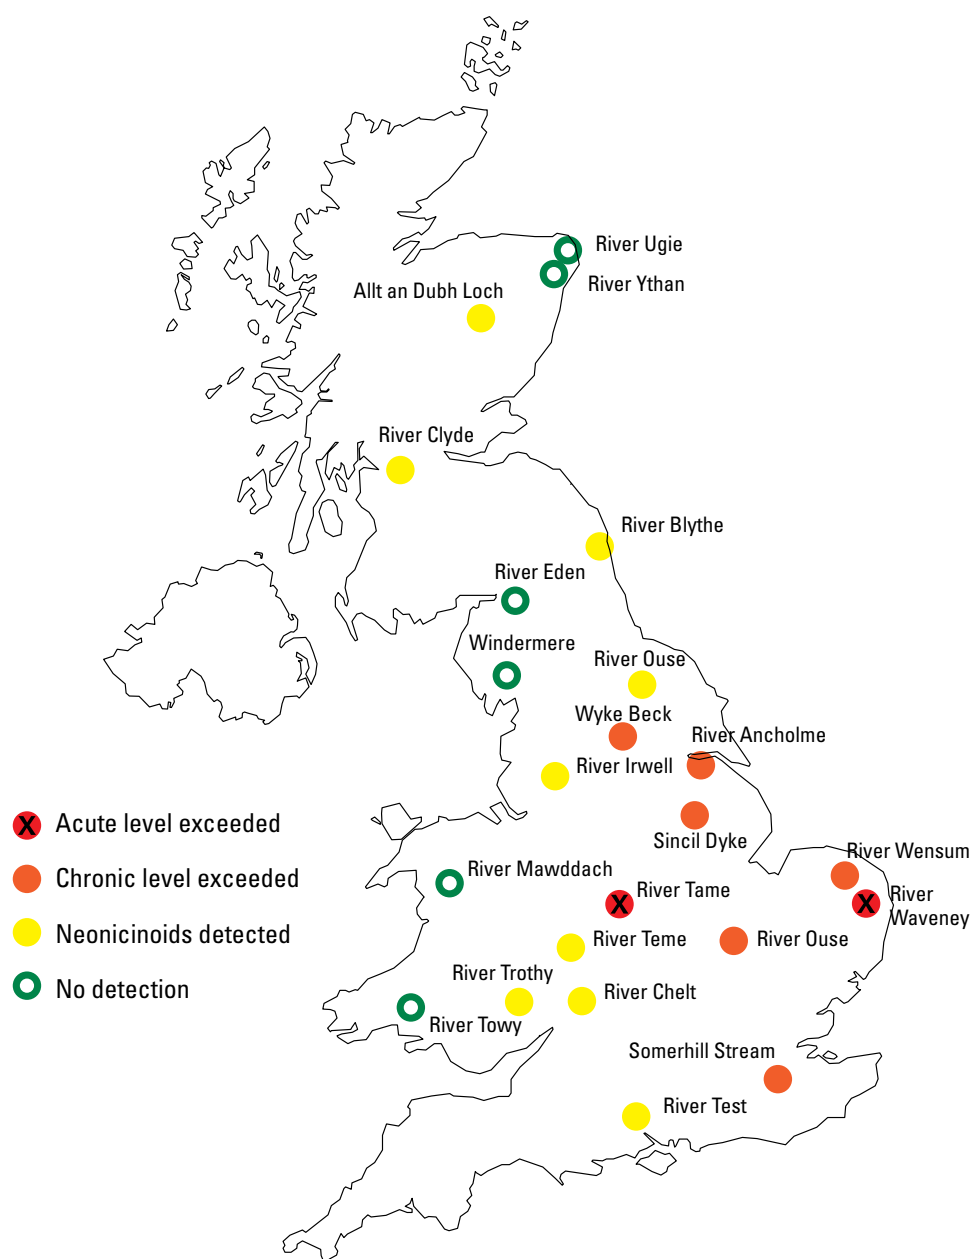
River Ugie
River Ythan
Allt an Dubh Loch
River Clyde
River Blythe
River Eden
Windermere
River Ouse
Wyke Beck
River Ancholme
River Irwell
Sincil Dyke
River Wensum
River Mawddach
River Tame
River Waveney
River Teme
River Ouse
River Trothy
River Chelt
River Towy
Somerhill Stream
River Test

X Acute level exceeded
Chronic level exceeded
Neonicinoids detected
No detection